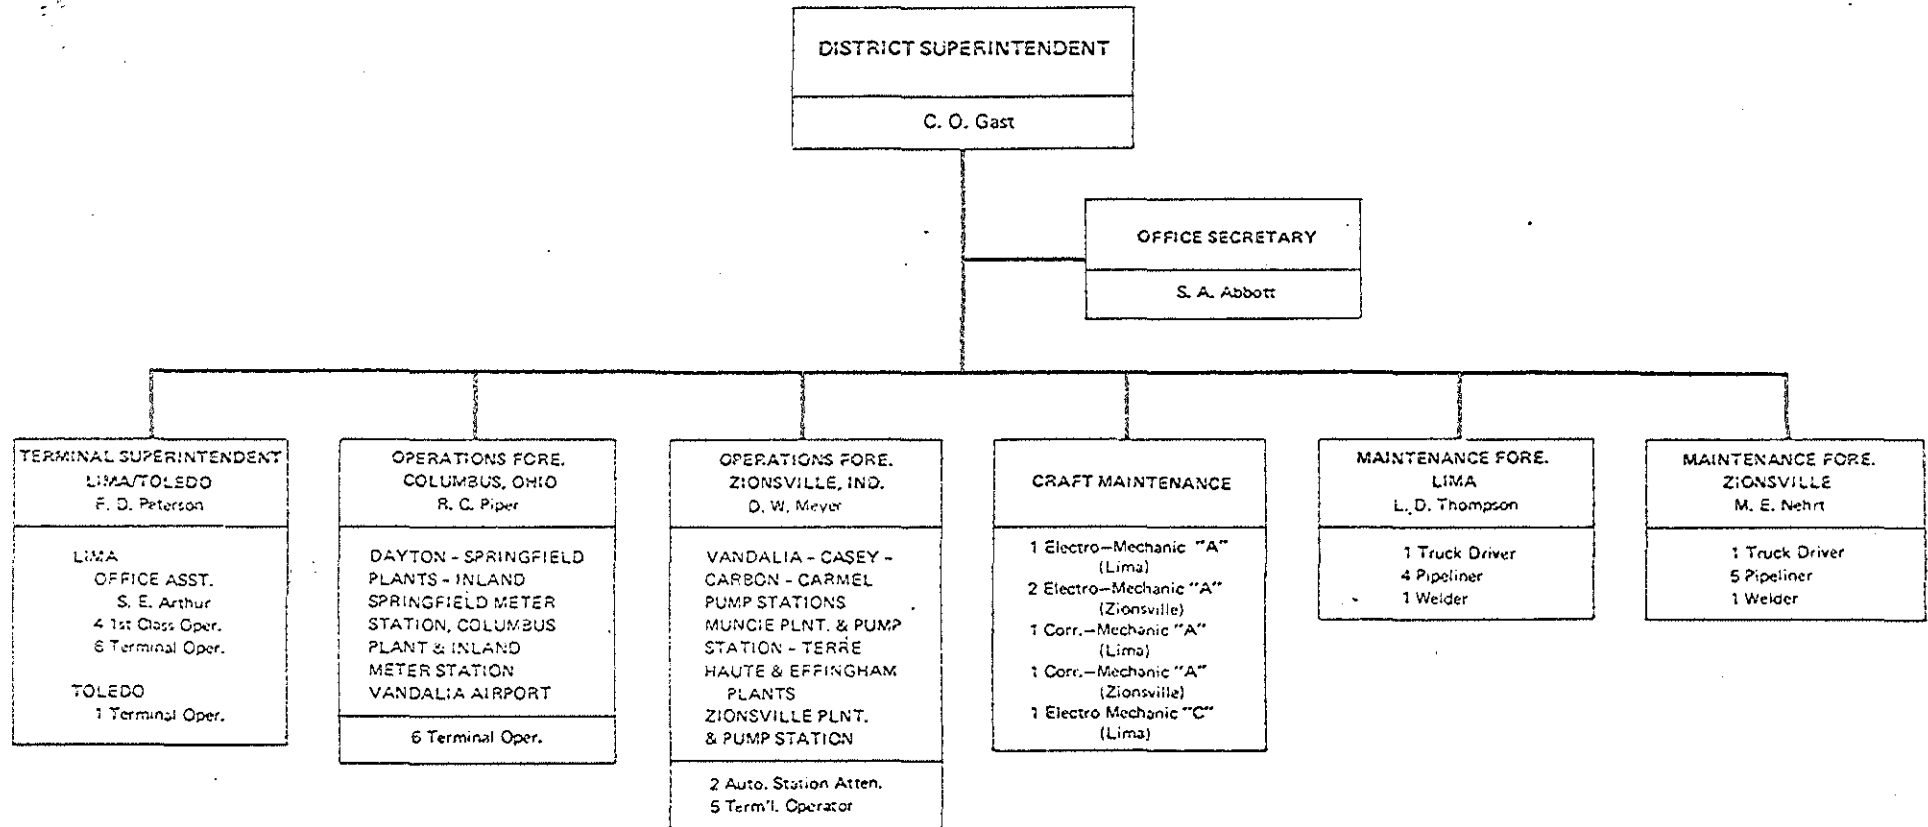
DISTRICT SUPERINTENDENT

C. O. Gast

OFFICE SECRETARY

S. A. Abbott

TERMINAL SUPERINTENDENT
LIMA/TOLEDO
F. D. Peterson

LIMA
OFFICE ASST.
S. E. Arthur
4 1st Class Oper.
6 Terminal Oper.

TOLEDO
1 Terminal Oper.

OPERATIONS FORE.
COLUMBUS, OHIO
R. C. Piper

DAYTON - SPRINGFIELD PLANTS - INLAND SPRINGFIELD METER STATION, COLUMBUS PLANT & INLAND METER STATION VANDALIA AIRPORT

6 Terminal Oper.

OPERATIONS FORE.
ZIONSVILLE, IND.
D. W. Meyer

VANDALIA - CASEY - CARBON - CARMEL PUMP STATIONS MUNCIE PLNT. & PUMP STATION - TERRE HAUTE & EFFINGHAM PLANTS ZIONSVILLE PLNT. & PUMP STATION

2 Auto. Station Atten.
5 Term'l. Operator

CRAFT MAINTENANCE

1 Electro–Mechanic "A" (Lima)
2 Electro–Mechanic "A" (Zionsville)
1 Corr.–Mechanic "A" (Lima)
1 Corr.–Mechanic "A" (Zionsville)
1 Electro Mechanic "C" (Lima)

MAINTENANCE FORE.
LIMA
L. D. Thompson

1 Truck Driver
4 Pipeliner
1 Welder

MAINTENANCE FORE.
ZIONSVILLE
M. E. Nehrt

1 Truck Driver
5 Pipeliner
1 Welder